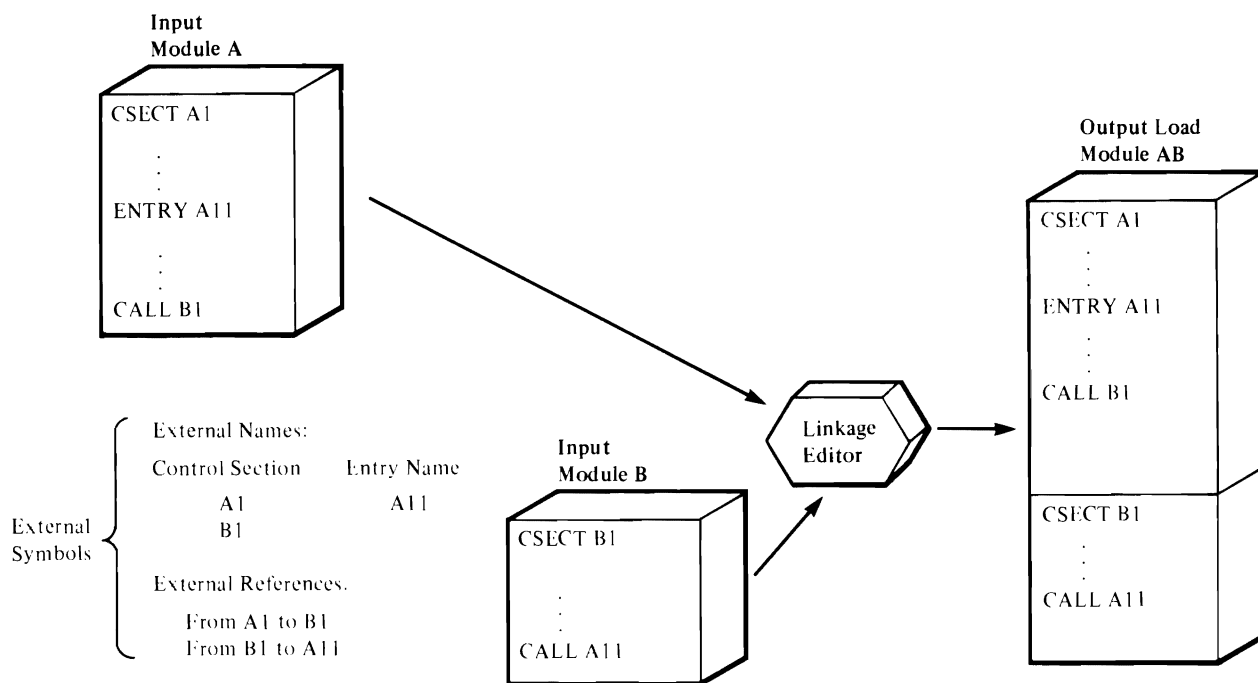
Input
Module A

CSECT A1
.
.
.
ENTRY A11
.
.
.
CALL B1

External Symbols

External Names:

| Control Section | Entry Name |
|---|---|
| A1 | A11 |
| B1 | |

External References.

From A1 to B1
From B1 to A11

Input
Module B

CSECT B1
.
.
.
CALL A11

Linkage Editor

Output Load
Module AB

CSECT A1
.
.
.
ENTRY A11
.
.
.
CALL B1

CSECT B1
.
.
.
CALL A11